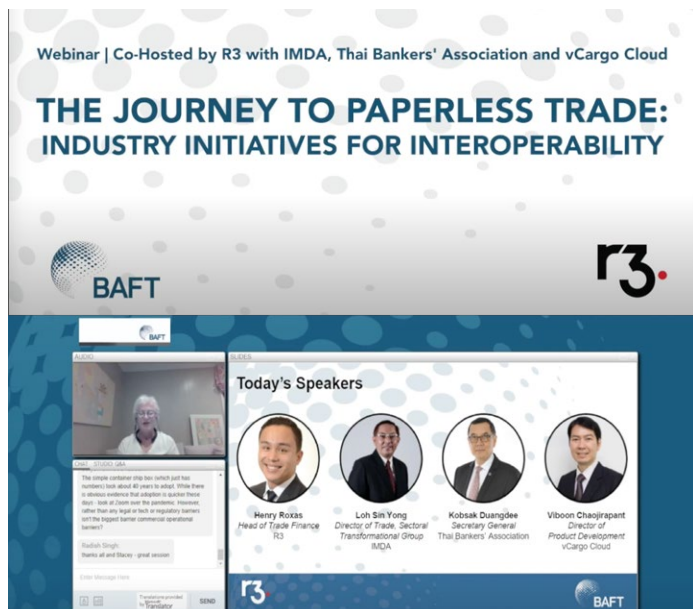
Webinar | Co-Hosted by R3 with IMDA, Thai Bankers' Association and vCargo Cloud

THE JOURNEY TO PAPERLESS TRADE: INDUSTRY INITIATIVES FOR INTEROPERABILITY

BAFT

r3.

BAFT

AUDIO

SLIDES

CHAT STUDIO Q&A

The simple container chip box (which just has numbers) took about 40 years to adopt. While there is obvious evidence that adoption is quicker these days - look at Zoom over the pandemic. However, rather than any legal or tech or regulatory barriers isn't the biggest barrier commercial operational barriers?

Radiah Singh:
thanks all and Stacey - great session

Enter Message Here

Translations provided by Microsoft Translator

SEND

Today's Speakers

Henry Roxas
Head of Trade Finance
R3

Loh Sin Yong
Director of Trade, Sectoral Transformational Group
IMDA

Kobsak Duangdee
Secretary General
Thai Bankers' Association

Viboon Chaojirapant
Director of Product Development
vCargo Cloud

r3.

BAFT